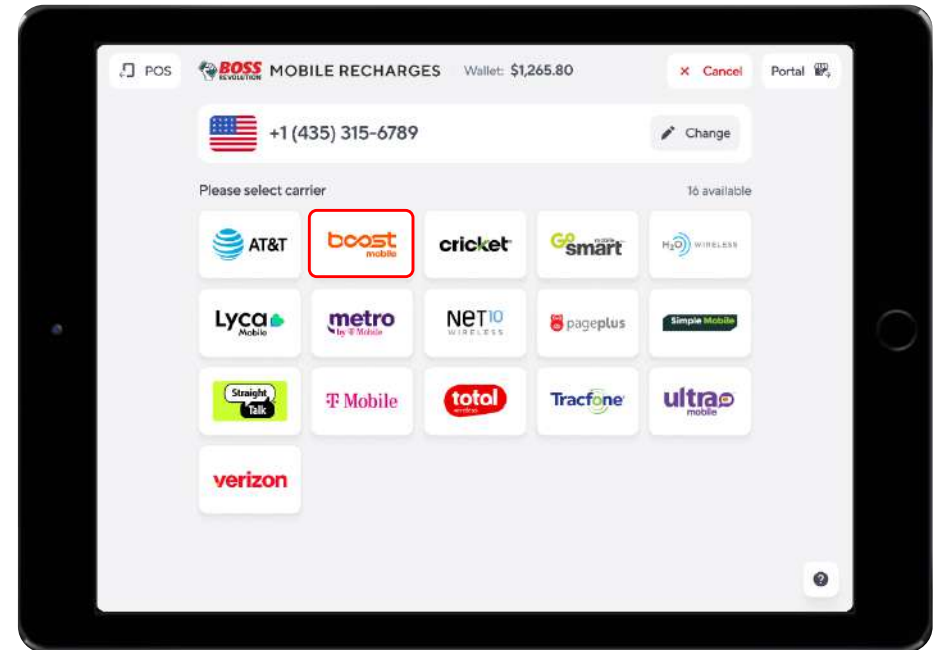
POS

BOSS REVOLUTION MOBILE RECHARGES Wallet: $1,265.80

× Cancel

Portal

+1 (435) 315-6789

Change

Please select carrier

16 available

AT&T

boost mobile

cricket

Go smart

H2O WIRELESS

Lyca Mobile

metro by T-Mobile

NET10 WIRELESS

pageplus

Simple Mobile

Straight Talk

T Mobile

total wireless

Tracfone

ultra mobile

verizon

?